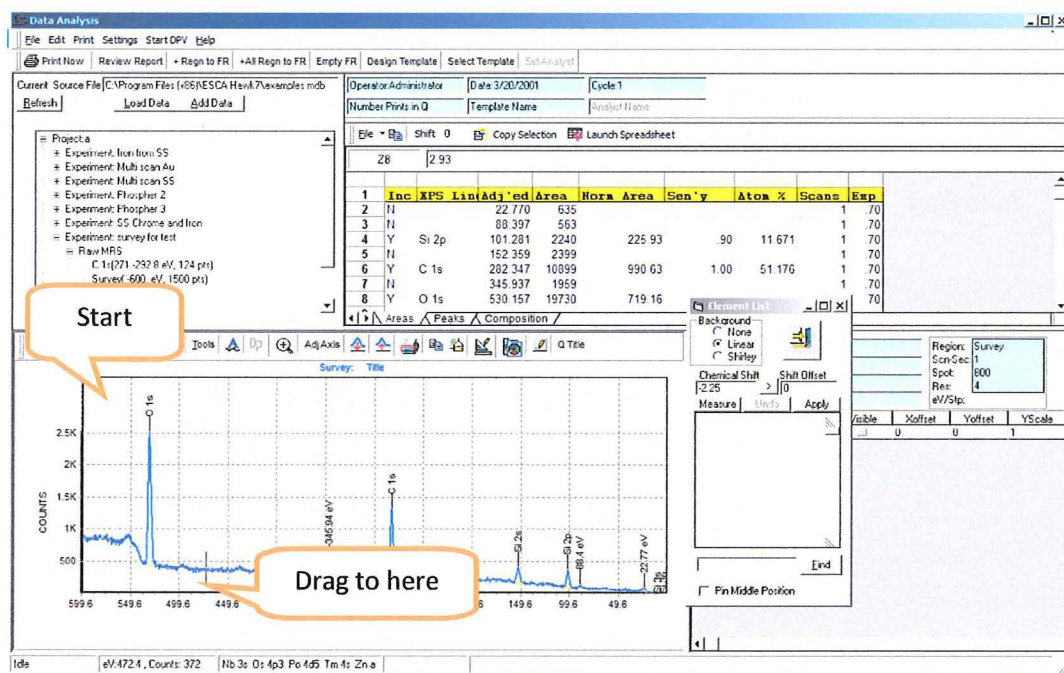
Data Analysis

File Edit Print Settings Start DPV Help

Print Now | Review Report | + Regn to FR | +All Regn to FR | Empty FR | Design Template | Select Template | Set Analyst

Current Source File C:\Program Files (x86)\ESCA Hawk.7\examples.mdb
Refresh | Load Data | Add Data

Operator Administrator | Date 3/20/2001 | Cycle 1
Number Prints in Q | Template Name | Analyst Name

File | Shift 0 | Copy Selection | Launch Spreadsheet

Z8 | 2.93

Project a
Experiment: Iron from SS
Experiment: Multi scan Au
Experiment: Multi scan SS
Experiment: Phospher 2
Experiment: Phospher 3
Experiment: SS Chrome and Iron
Experiment: survey for test
Raw MRS
C 1s(271 -292.8 eV, 124 pts)
Survey(-600. eV, 1500 pts)

| 1 | Inc | XPS Line | Adj'ed | Area | Norm Area | Sen'y | Atom % | Scans | Exp |
|---|---|---|---|---|---|---|---|---|---|
| 2 | N | | 22.770 | 635 | | | | 1 | .70 |
| 3 | N | | 88.397 | 563 | | | | 1 | .70 |
| 4 | Y | Si 2p | 101.281 | 2240 | 225.93 | .90 | 11.671 | 1 | .70 |
| 5 | N | | 152.359 | 2399 | | | | 1 | .70 |
| 6 | Y | C 1s | 282.347 | 10899 | 990.63 | 1.00 | 51.176 | 1 | .70 |
| 7 | N | | 345.937 | 1959 | | | | 1 | .70 |
| 8 | Y | O 1s | 530.157 | 19730 | 719.16 | | | | .70 |

Areas | Peaks | Composition

Start

Tools | Dp | Adj Axis | Q Title

Survey: Title

O 1s
C 1s
345.94 eV
Si 2s
Si 2p
88.4 eV
22.77 eV
Si 3s

2.5K
2K
1.5K
1K
500
COUNTS

599.6 549.6 499.6 449.6 149.6 99.6 49.6

Drag to here

Element List
Background
None
Linear
Shirley
Chemical Shift | Shift Offset
-2.25 | 0
Measure | Undo | Apply
Find
Pin Middle Position

Region: Survey
Scn-Sec: 1
Spot: 800
Res: 4
eV/Stp:

Visible | Xoffset | Yoffset | YScale
0 | 0 | 1

Idle | eV:472.4 , Counts: 372 | Nb 3s Os 4p3 Po 4d5 Tm 4s Zn a